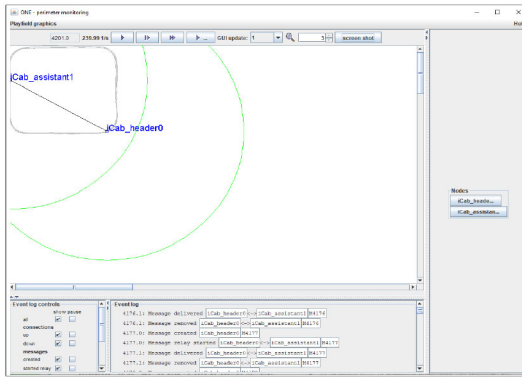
ONE - perimeter monitoring
Playfield graphics
Hel

4201.0 239.99 1/s ▶ ▶ ▶ ▶ ... GUI update: 1 1 screen shot

iCab_assistant1
iCab_header0

Nodes
iCab_heade...
iCab_assistan...

Event log controls
show pause
all connections
up
down
messages
created
started relay

Event log
4176.1: Message delivered iCab_header0 <-> iCab_assistant1 M4176
4176.1: Message removed iCab_header0 <-> iCab_assistant1 M4176
4177.0: Message created iCab_header0 M4177
4177.0: Message relay started iCab_header0 <-> iCab_assistant1 M4177
4177.1: Message delivered iCab_header0 <-> iCab_assistant1 M4177
4177.1: Message removed iCab_header0 <-> iCab_assistant1 M4177